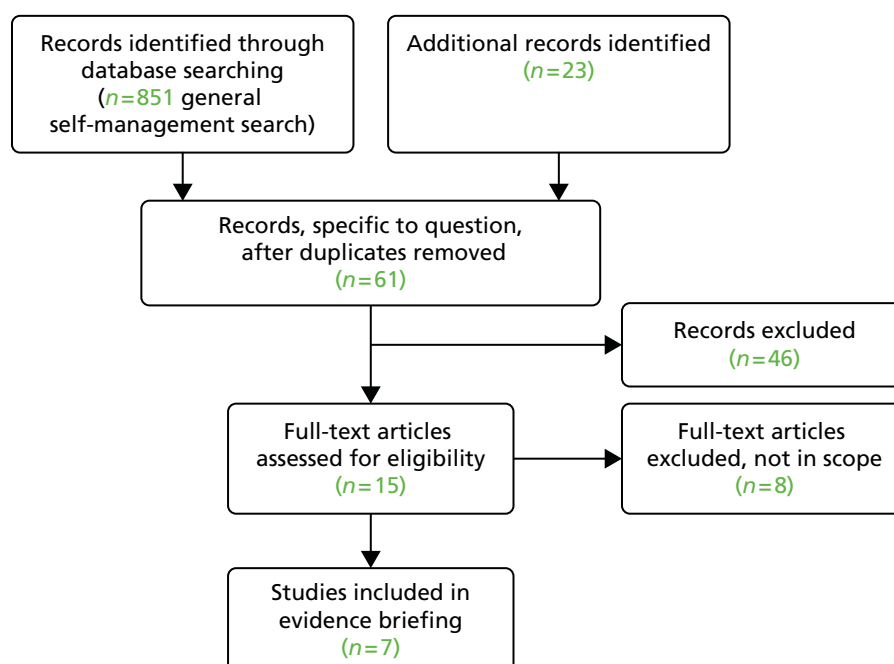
Records identified through database searching ($n=851$ general self-management search)

Additional records identified ($n=23$)

Records, specific to question, after duplicates removed ($n=61$)

Records excluded ($n=46$)

Full-text articles assessed for eligibility ($n=15$)

Full-text articles excluded, not in scope ($n=8$)

Studies included in evidence briefing ($n=7$)